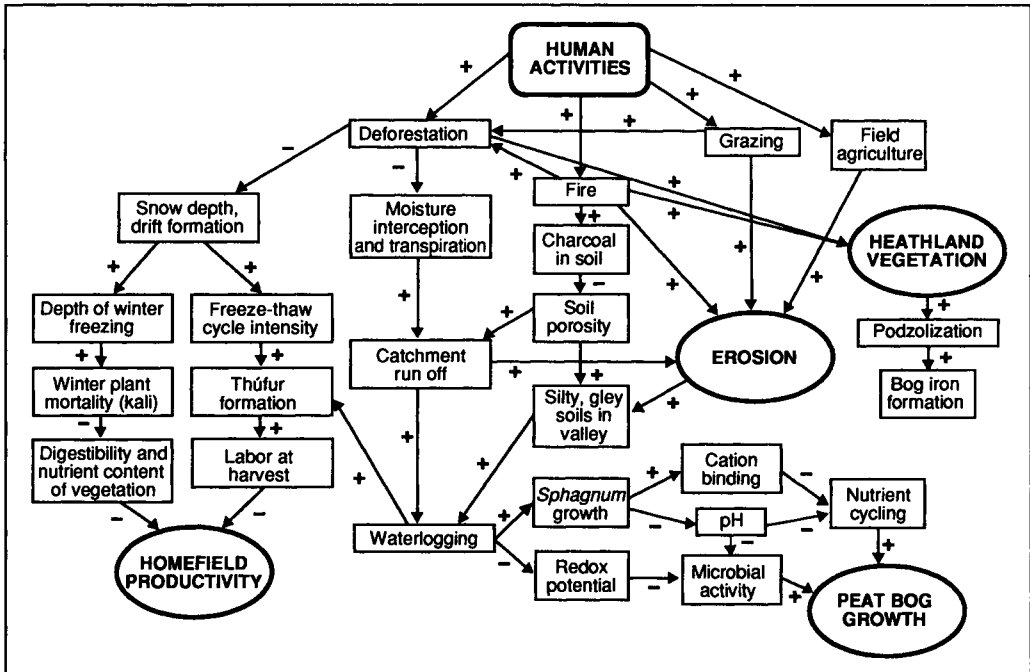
HUMAN ACTIVITIES

+
+
+
+
+

Deforestation

Grazing

Field agriculture

−
−
+
+

Fire

+
+

Snow depth, drift formation

Moisture interception and transpiration

Charcoal in soil

HEATHLAND VEGETATION

+
+
+
+
+
−

Depth of winter freezing

Freeze-thaw cycle intensity

Soil porosity

+

Podzolization

+
+
+
+

Winter plant mortality (kali)

Thúfur formation

Catchment run off

EROSION

+

Bog iron formation

−
+
+
+
+

Silty, gley soils in valley

Digestibility and nutrient content of vegetation

Labor at harvest

+
+
+
+

Sphagnum growth

Cation binding

−
−

Nutrient cycling

HOMEFIELD PRODUCTIVITY

Waterlogging

pH

−
−
−
+

Redox potential

Microbial activity

−
+

PEAT BOG GROWTH